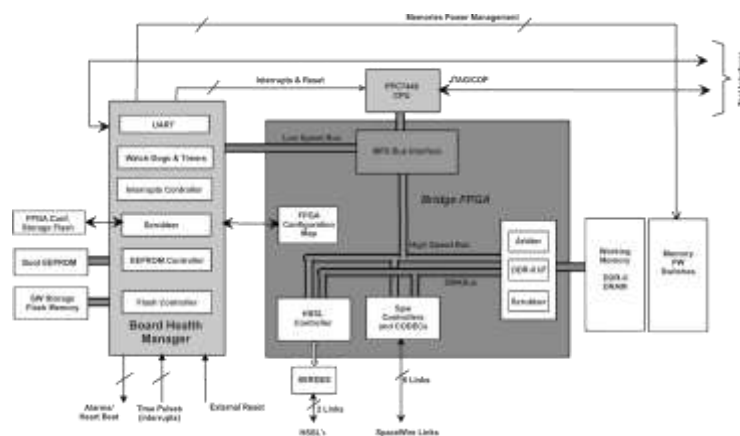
Memories Power Management

Interrupts & Reset

PPC7448 CPU

JTAG/COP

UART

Watch Dogs & Timers

Interrupts Controller

Scrubber

EEPROM Controller

Flash Controller

Board Health Manager

FPGA Conf. Storage Flash

Boot EEPROM

SW Storage Flash Memory

Low Speed Bus

MPX Bus Interface

Bridge FPGA

FPGA Configuration Map

High Speed Bus

DMA Bus

Arbiter

DDR-II I/F

Scrubber

Working Memory DDR-II DRAM

Memory PW Switches

HSSL Controller

SpW Controllers and CODECs

SERDES

2 Links

8 Links

Alarms/ Heart Beat

Time Pulses (Interrupts)

External Reset

HSSL's

SpaceWire Links